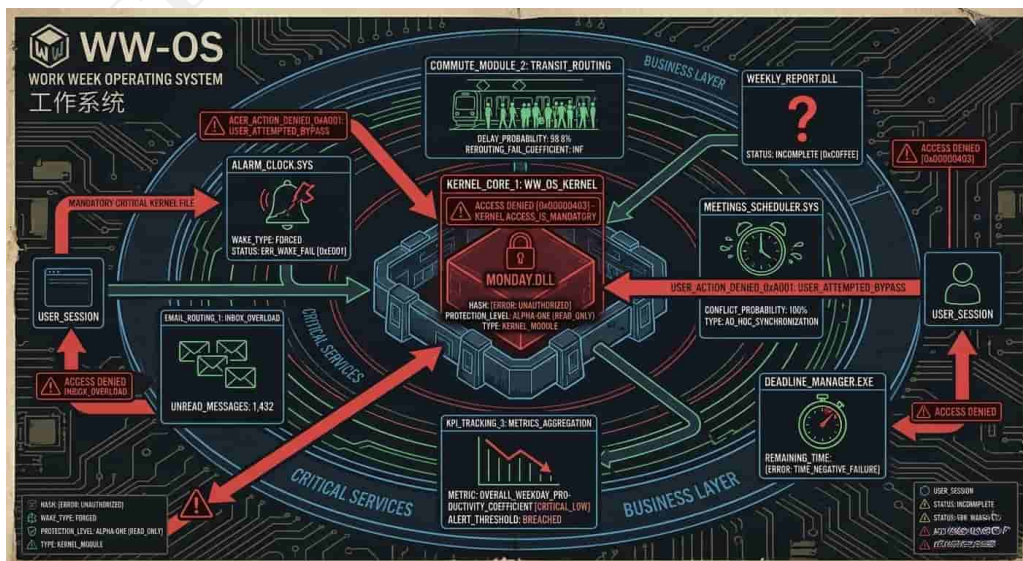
WW-OS
WORK WEEK OPERATING SYSTEM
工作系统

COMMUTE_MODULE_2: TRANSIT_ROUTING
DELAY_PROBABILITY: 58.8%
REROUTING_FAIL_COEFFICIENT: INF

BUSINESS LAYER

WEEKLY_REPORT.DLL
?
STATUS: INCOMPLETE [0xCOFFEE]

ACER_ACTION_DENIED_0xA001: USER_ATTEMPTED_BYPASS

ALARM_CLOCK.SYS
WAKE_TYPE: FORCED
STATUS: ERR_WAKE_FAIL [0xE001]

MANDATORY CRITICAL KERNEL FILE

KERNEL_CORE_1: WW_OS_KERNEL
ACCESS DENIED [0x00000403]: KERNEL ACCESS_IS_MANDATORY

MONDAY.DLL
HASH: [ERROR: UNAUTHORIZED]
PROTECTION_LEVEL: ALPHA-ONE [READ_ONLY]
TYPE: KERNEL_MODULE

ACCESS DENIED [0x00000403]

MEETINGS_SCHEDULER.SYS
CONFLICT_PROBABILITY: 100%
TYPE: AD_HOC_SYNCHRONIZATION

USER_ACTION_DENIED_0xA001: USER_ATTEMPTED_BYPASS

USER_SESSION

USER_SESSION

EMAIL_ROUTING_1: INBOX_OVERLOAD
UNREAD_MESSAGES: 1,432

CRITICAL SERVICES

ACCESS DENIED
INBOX_OVERLOAD

DEADLINE_MANAGER.EXE
REMAINING_TIME: [ERROR: TIME_NEGATIVE_FAILURE]

ACCESS DENIED

KPI_TRACKING_3: METRICS_AGGREGATION
METRIC: OVERALL_WEEKDAY_PRODUCTIVITY_COEFFICIENT [CRITICAL_LOW]
ALERT_THRESHOLD: BREACHED

CRITICAL SERVICES

BUSINESS LAYER

HASH: [ERROR: UNAUTHORIZED]
WAKE_TYPE: FORCED
PROTECTION_LEVEL: ALPHA-ONE [READ_ONLY]
TYPE: KERNEL_MODULE

USER_SESSION
STATUS: INCOMPLETE
STATUS: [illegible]
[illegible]
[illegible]